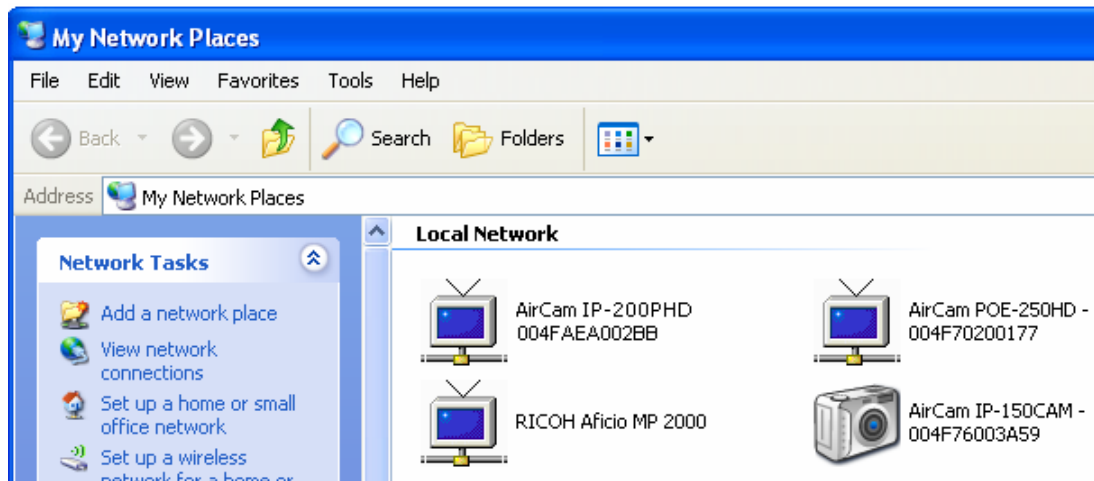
My Network Places

File Edit View Favorites Tools Help

Back Search Folders

Address My Network Places

Network Tasks

Add a network place

View network connections

Set up a home or small office network

Set up a wireless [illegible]

Local Network

AirCam IP-200PHD 004FAEA002BB

AirCam POE-250HD - 004F70200177

RICOH Aficio MP 2000

AirCam IP-150CAM - 004F76003A59